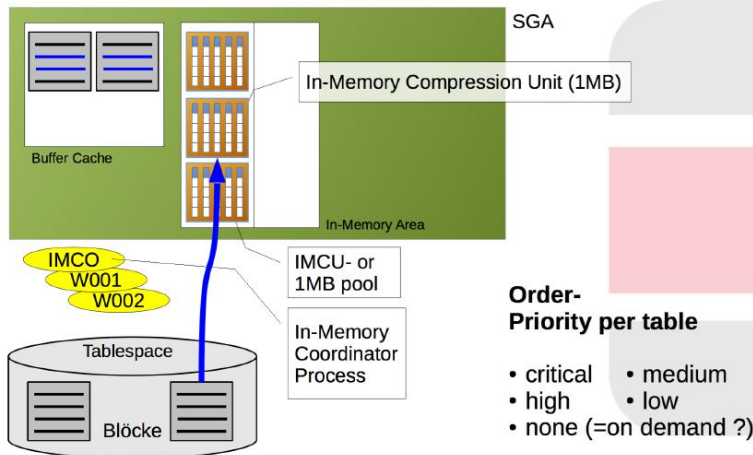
SGA

In-Memory Compression Unit (1MB)

Buffer Cache

In-Memory Area

IMCO
W001
W002

IMCU- or 1MB pool

In-Memory Coordinator Process

Tablespace

Blöcke

Order-
Priority per table

• critical
• medium
• high
• low
• none (=on demand ?)